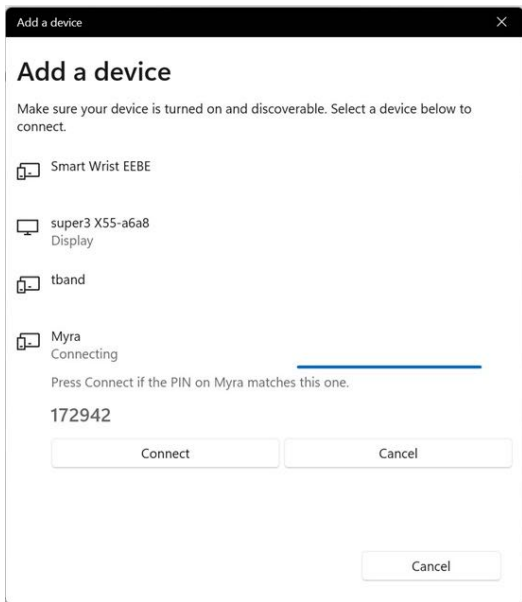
Add a device

Add a device

Make sure your device is turned on and discoverable. Select a device below to connect.

Smart Wrist EEBE

super3 X55-a6a8
Display

tband

Myra
Connecting

Press Connect if the PIN on Myra matches this one.

172942

Connect

Cancel

Cancel